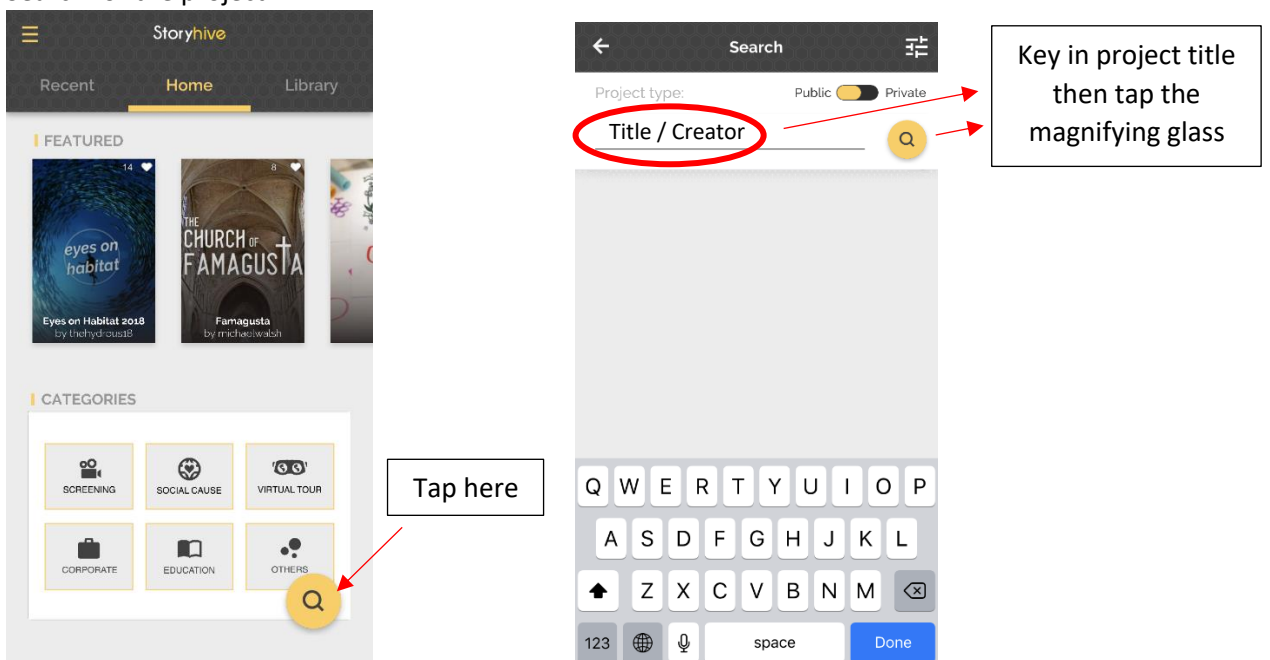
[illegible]

Storyhive

Recent Home Library

FEATURED

14

eyes on habitat

Eyes on Habitat 2018
by thehydrous18

8

THE CHURCH OF FAMAGUSTA

Famagusta
by michaelwalsh

CATEGORIES

SCREENING
SOCIAL CAUSE
VIRTUAL TOUR
CORPORATE
EDUCATION
OTHERS

Tap here

Search

Project type:
Public Private

Title / Creator

Key in project title then tap the magnifying glass

Q W E R T Y U I O P
A S D F G H J K L
Z X C V B N M
123 space Done